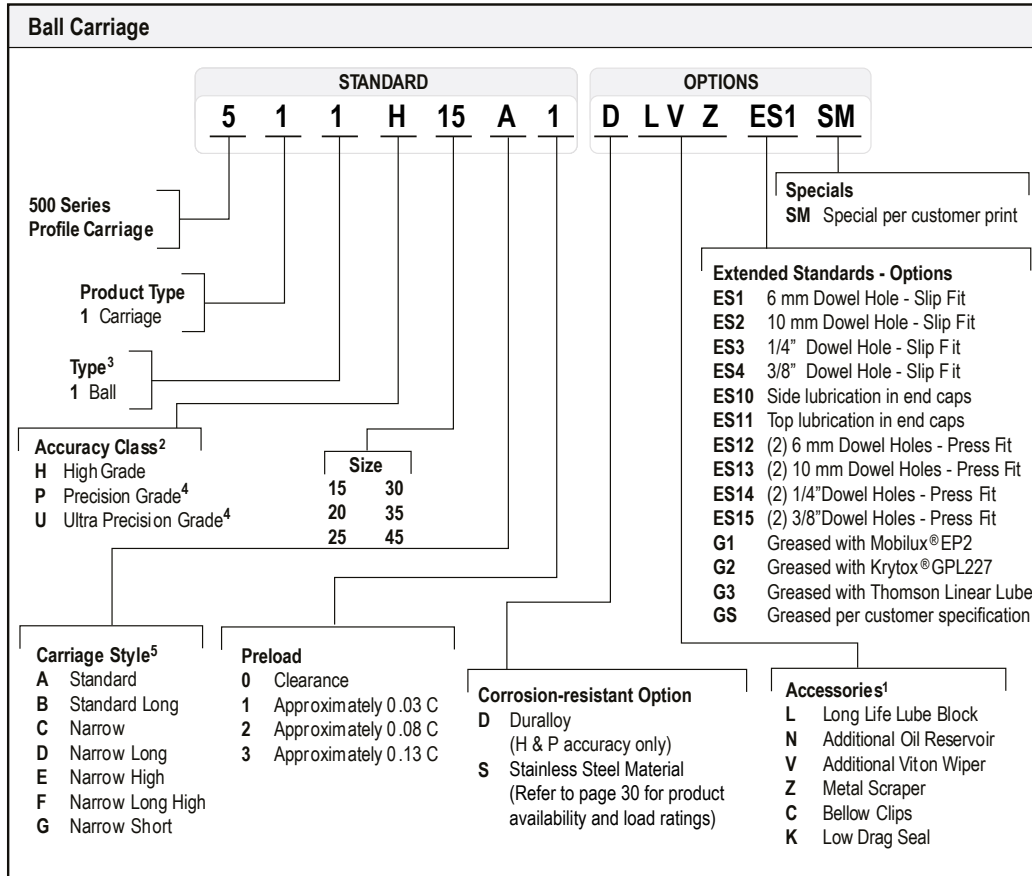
Ball Carriage

STANDARD

5 1 1 H 15 A 1

OPTIONS

D L V Z ES1 SM

500 Series Profile Carriage

Product Type
1 Carriage

Type$^3$
1 Ball

Accuracy Class$^2$
H High Grade
P Precision Grade$^4$
U Ultra Precision Grade$^4$

| Size | |
|---|---|
| 15 | 30 |
| 20 | 35 |
| 25 | 45 |

Specials
SM Special per customer print

Extended Standards - Options
ES1 6 mm Dowel Hole - Slip Fit
ES2 10 mm Dowel Hole - Slip Fit
ES3 1/4" Dowel Hole - Slip Fit
ES4 3/8" Dowel Hole - Slip Fit
ES10 Side lubrication in end caps
ES11 Top lubrication in end caps
ES12 (2) 6 mm Dowel Holes - Press Fit
ES13 (2) 10 mm Dowel Holes - Press Fit
ES14 (2) 1/4"Dowel Holes - Press Fit
ES15 (2) 3/8"Dowel Holes - Press Fit
G1 Greased with Mobilux® EP2
G2 Greased with Krytox® GPL227
G3 Greased with Thomson Linear Lube
GS Greased per customer specification

Carriage Style$^5$
A Standard
B Standard Long
C Narrow
D Narrow Long
E Narrow High
F Narrow Long High
G Narrow Short

Preload
0 Clearance
1 Approximately 0.03 C
2 Approximately 0.08 C
3 Approximately 0.13 C

Corrosion-resistant Option
D Duralloy
(H & P accuracy only)
S Stainless Steel Material
(Refer to page 30 for product availability and load ratings)

Accessories$^1$
L Long Life Lube Block
N Additional Oil Reservoir
V Additional Viton Wiper
Z Metal Scraper
C Bellow Clips
K Low Drag Seal